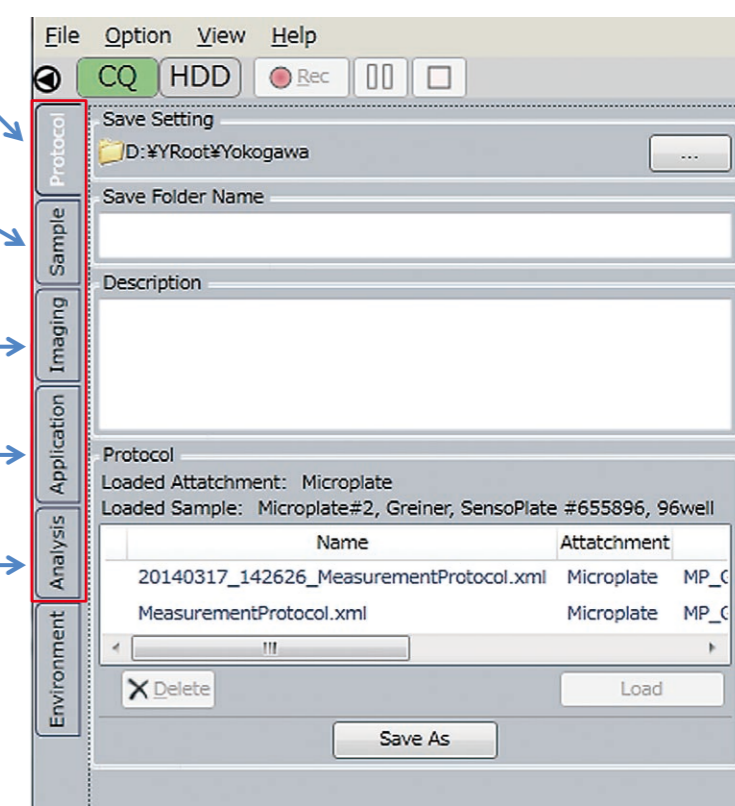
File Option View Help

CQ HDD Rec

Protocol
Sample
Imaging
Application
Analysis
Environment

Save Setting
D:¥YRoot¥Yokogawa
...

Save Folder Name

Description

Protocol
Loaded Attatchment: Microplate
Loaded Sample: Microplate#2, Greiner, SensoPlate #655896, 96well

| Name | Attatchment | |
|---|---|---|
| 20140317_142626_MeasurementProtocol.xml | Microplate | MP_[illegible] |
| MeasurementProtocol.xml | Microplate | MP_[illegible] |

Delete
Load
Save As